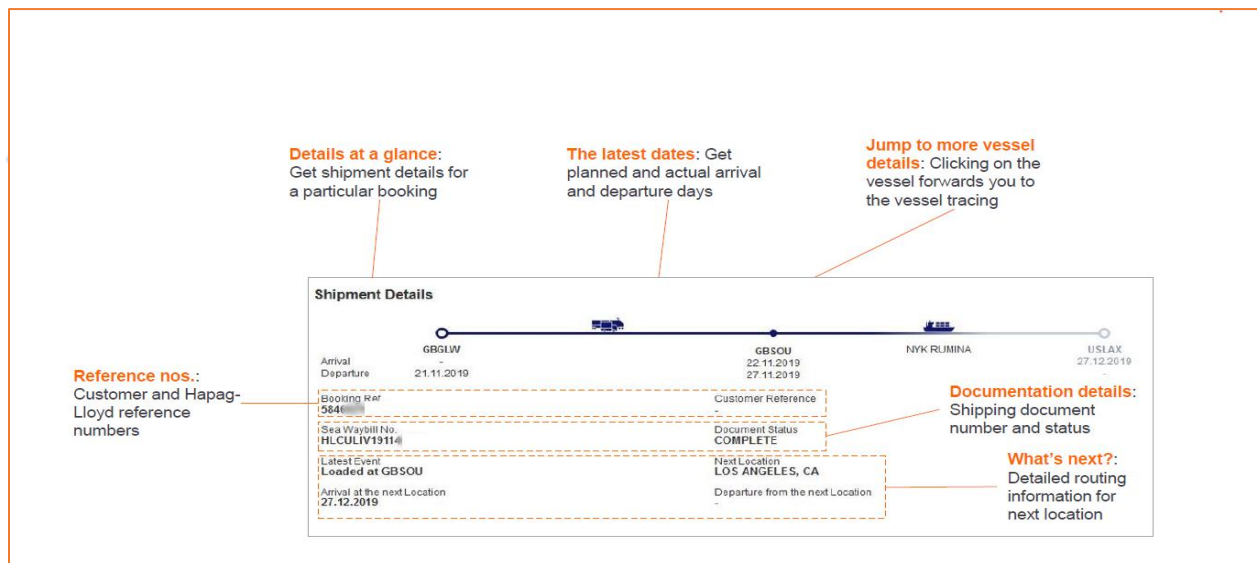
**Details at a glance**: Get shipment details for a particular booking

**The latest dates**: Get planned and actual arrival and departure days

**Jump to more vessel details**: Clicking on the vessel forwards you to the vessel tracing

**Reference nos.**: Customer and Hapag-Lloyd reference numbers

Shipment Details

Arrival
Departure

GBGLW
-
21.11.2019

GBSOU
22.11.2019
27.11.2019

NYK RUMINA

USLAX
27.12.2019
-

Booking Ref
584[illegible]

Customer Reference
-

Sea Waybill No.
HLCULIV19114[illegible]

Document Status
COMPLETE

Latest Event
Loaded at GBSOU

Next Location
LOS ANGELES, CA

Arrival at the next Location
27.12.2019

Departure from the next Location
-

**Documentation details**: Shipping document number and status

**What's next?**: Detailed routing information for next location